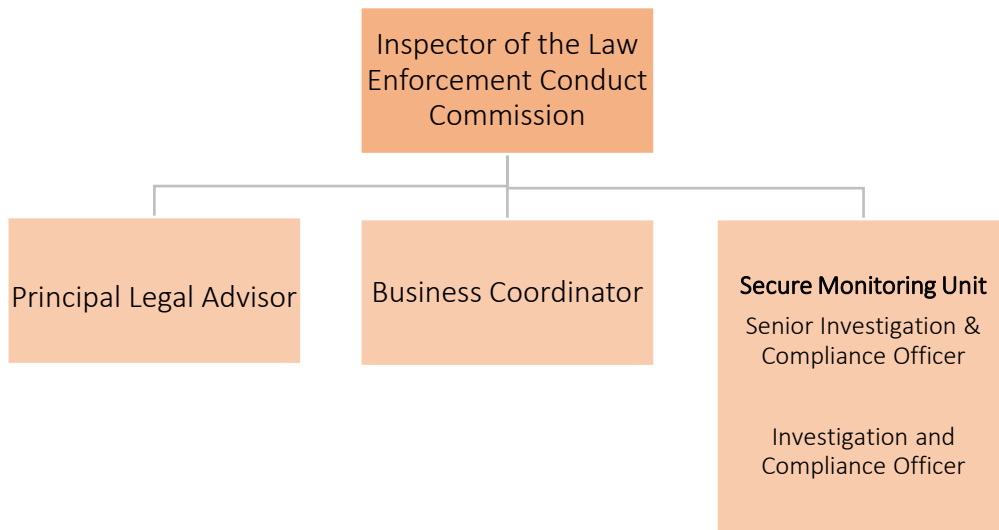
Inspector of the Law Enforcement Conduct Commission

Principal Legal Advisor

Business Coordinator

Secure Monitoring Unit

Senior Investigation & Compliance Officer

Investigation and Compliance Officer